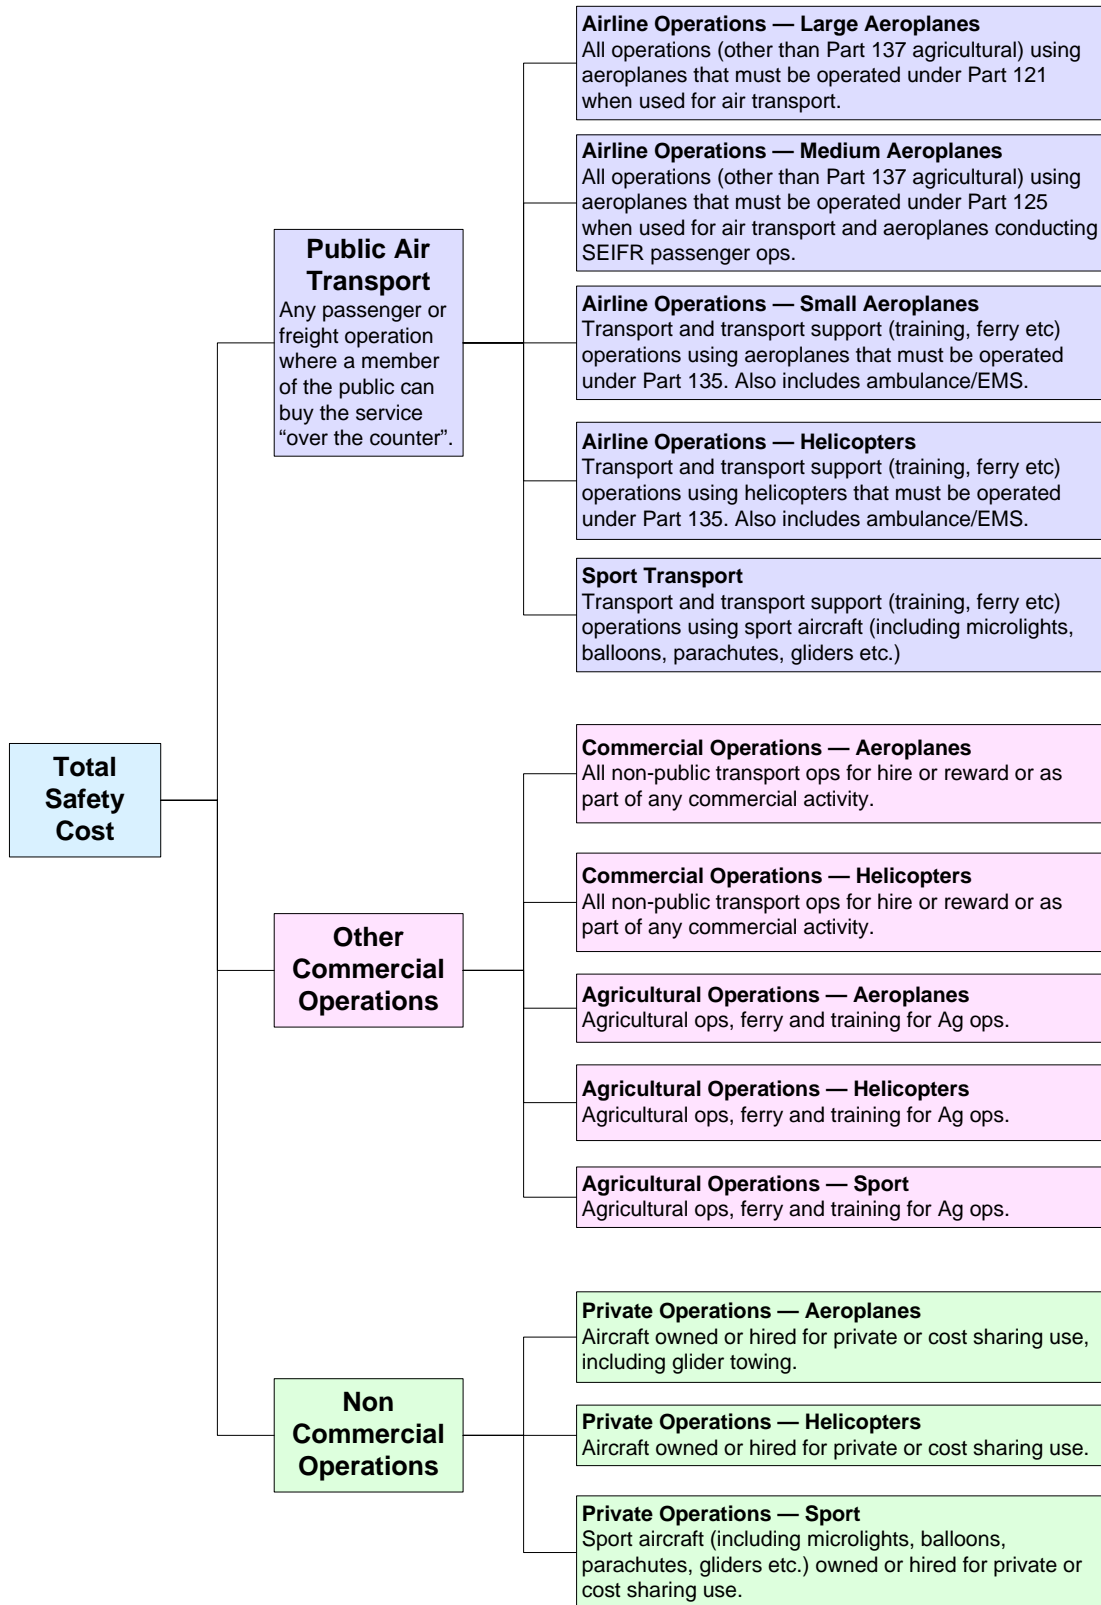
Total Safety Cost

Public Air Transport
Any passenger or freight operation where a member of the public can buy the service “over the counter”.

Airline Operations — Large Aeroplanes
All operations (other than Part 137 agricultural) using aeroplanes that must be operated under Part 121 when used for air transport.

Airline Operations — Medium Aeroplanes
All operations (other than Part 137 agricultural) using aeroplanes that must be operated under Part 125 when used for air transport and aeroplanes conducting SEIFR passenger ops.

Airline Operations — Small Aeroplanes
Transport and transport support (training, ferry etc) operations using aeroplanes that must be operated under Part 135. Also includes ambulance/EMS.

Airline Operations — Helicopters
Transport and transport support (training, ferry etc) operations using helicopters that must be operated under Part 135. Also includes ambulance/EMS.

Sport Transport
Transport and transport support (training, ferry etc) operations using sport aircraft (including microlights, balloons, parachutes, gliders etc.)

Other Commercial Operations

Commercial Operations — Aeroplanes
All non-public transport ops for hire or reward or as part of any commercial activity.

Commercial Operations — Helicopters
All non-public transport ops for hire or reward or as part of any commercial activity.

Agricultural Operations — Aeroplanes
Agricultural ops, ferry and training for Ag ops.

Agricultural Operations — Helicopters
Agricultural ops, ferry and training for Ag ops.

Agricultural Operations — Sport
Agricultural ops, ferry and training for Ag ops.

Non Commercial Operations

Private Operations — Aeroplanes
Aircraft owned or hired for private or cost sharing use, including glider towing.

Private Operations — Helicopters
Aircraft owned or hired for private or cost sharing use.

Private Operations — Sport
Sport aircraft (including microlights, balloons, parachutes, gliders etc.) owned or hired for private or cost sharing use.